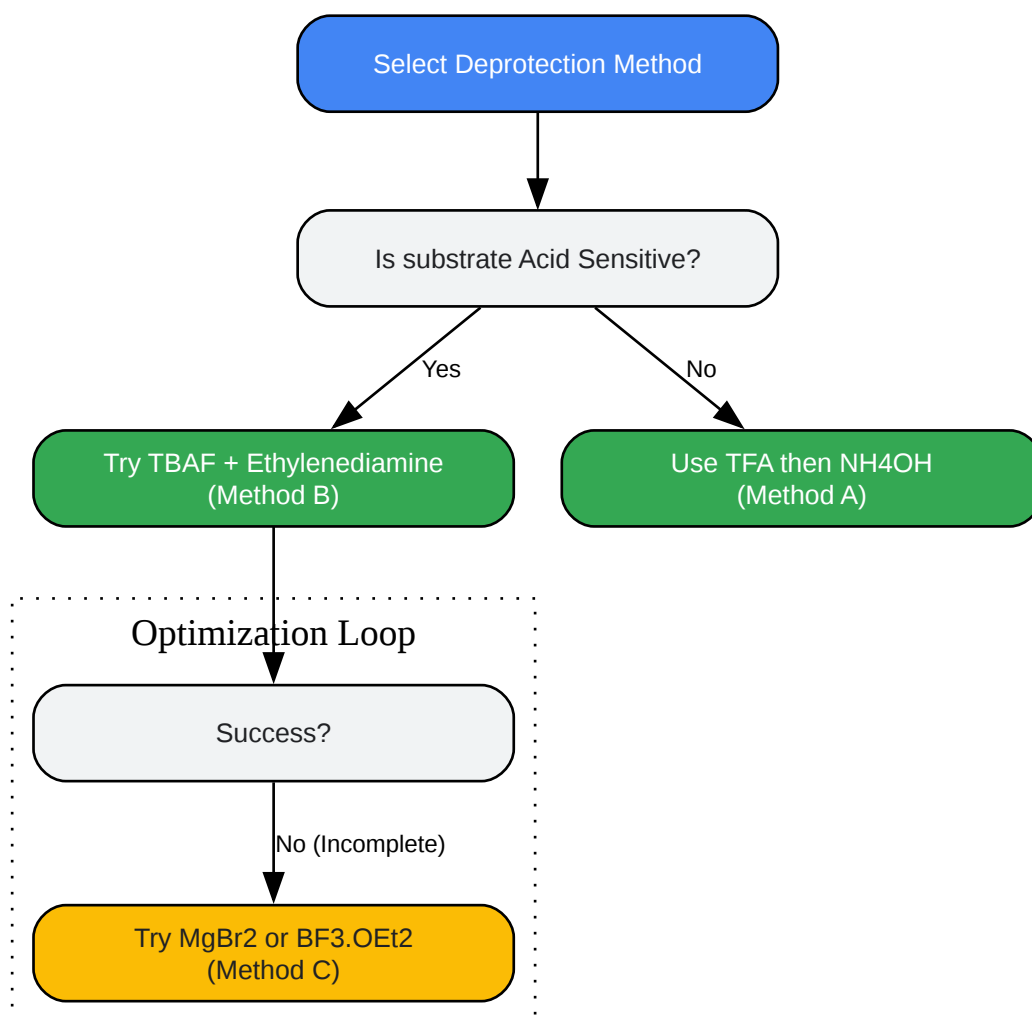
Select Deprotection Method

Is substrate Acid Sensitive?

Yes

No

Try TBAF + Ethylenediamine
(Method B)

Use TFA then NH4OH
(Method A)

Optimization Loop

Success?

No (Incomplete)

Try MgBr2 or BF3.OEt2
(Method C)